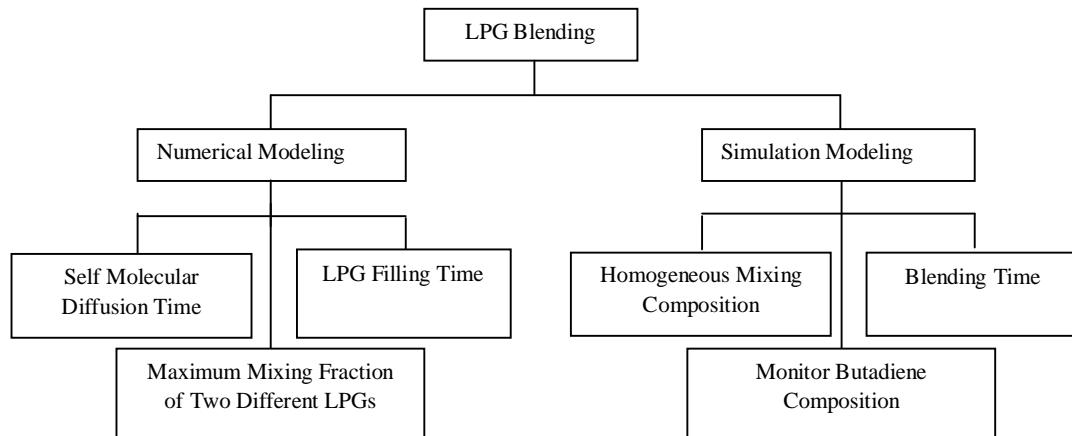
LPG Blending

Numerical Modeling

Self Molecular Diffusion Time

LPG Filling Time

Maximum Mixing Fraction of Two Different LPGs

Simulation Modeling

Homogeneous Mixing Composition

Blending Time

Monitor Butadiene Composition